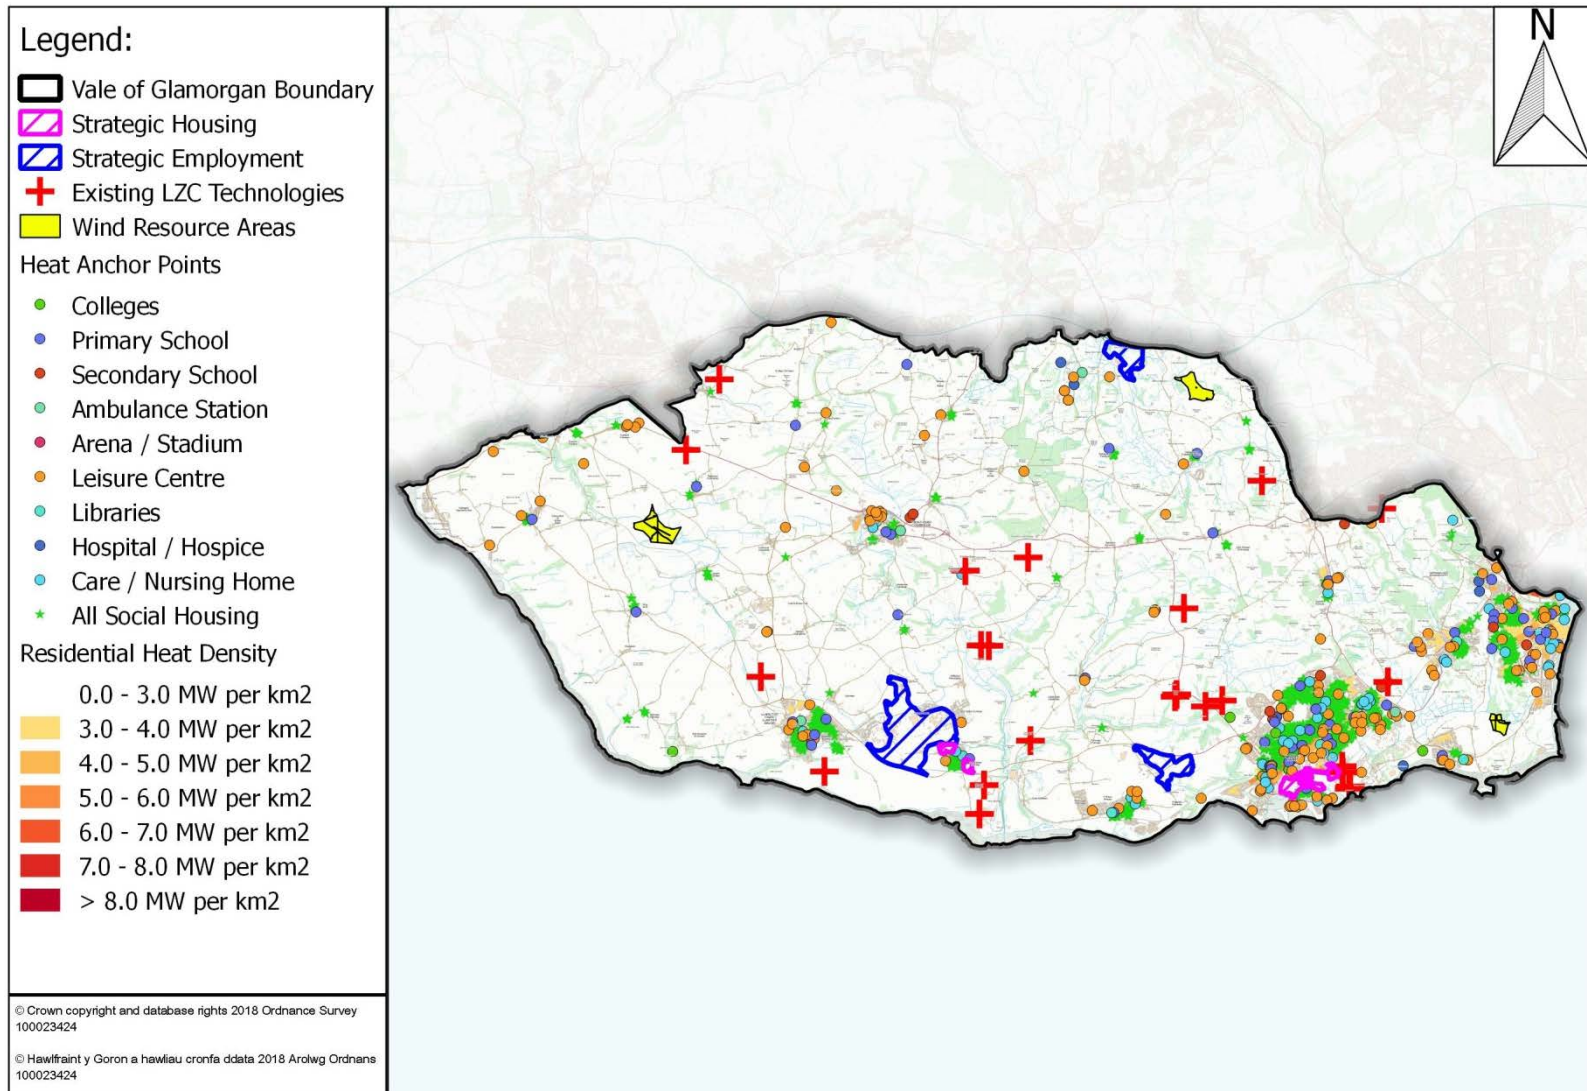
Legend:
Vale of Glamorgan Boundary
Strategic Housing
Strategic Employment
Existing LZC Technologies
Wind Resource Areas
Heat Anchor Points
Colleges
Primary School
Secondary School
Ambulance Station
Arena / Stadium
Leisure Centre
Libraries
Hospital / Hospice
Care / Nursing Home
All Social Housing
Residential Heat Density
0.0 - 3.0 MW per km2
3.0 - 4.0 MW per km2
4.0 - 5.0 MW per km2
5.0 - 6.0 MW per km2
6.0 - 7.0 MW per km2
7.0 - 8.0 MW per km2
> 8.0 MW per km2

© Crown copyright and database rights 2018 Ordnance Survey 100023424

© Hawlfraint y Goron a hawliau cronfa ddata 2018 Arolwg Ordnans 100023424

N